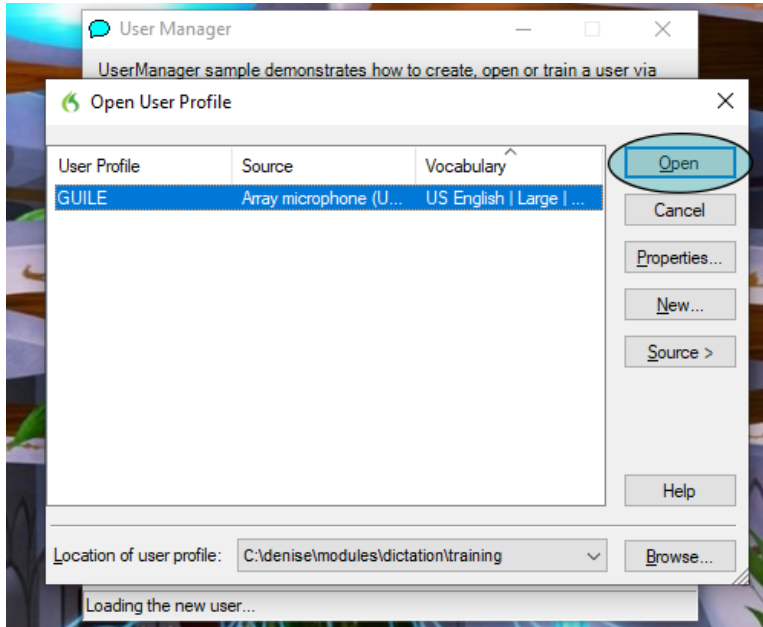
User Manager

UserManager sample demonstrates how to create, open or train a user via

Open User Profile

| User Profile | Source | Vocabulary |
|---|---|---|
| GUILE | Array microphone (U... | US English \| Large \| ... |

Open

Cancel

Properties...

New...

Source >

Help

Location of user profile: C:\denise\modules\dictation\training

Browse...

Loading the new user...